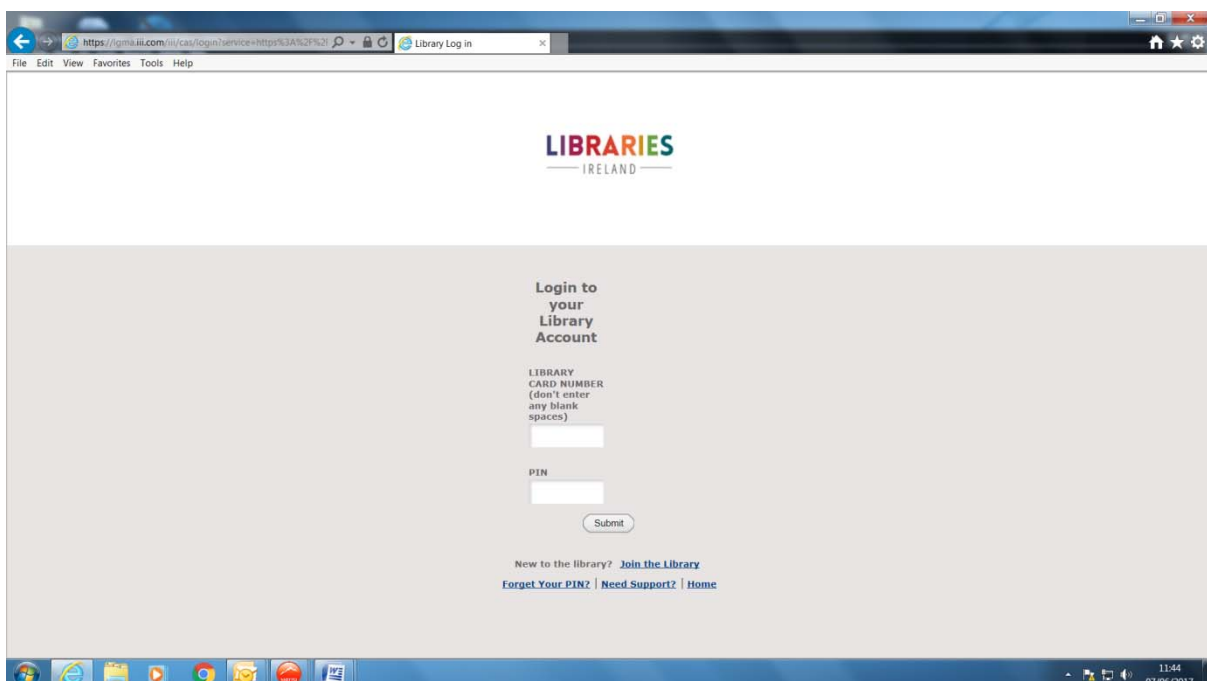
https://lgma.iii.com/iii/cas/login?service=https%3A%2F%2I
Library Log in
File Edit View Favorites Tools Help

LIBRARIES
IRELAND

Login to your Library Account

LIBRARY CARD NUMBER (don't enter any blank spaces)

PIN

Submit

New to the library? Join the Library

Forget Your PIN? | Need Support? | Home

11:44
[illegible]